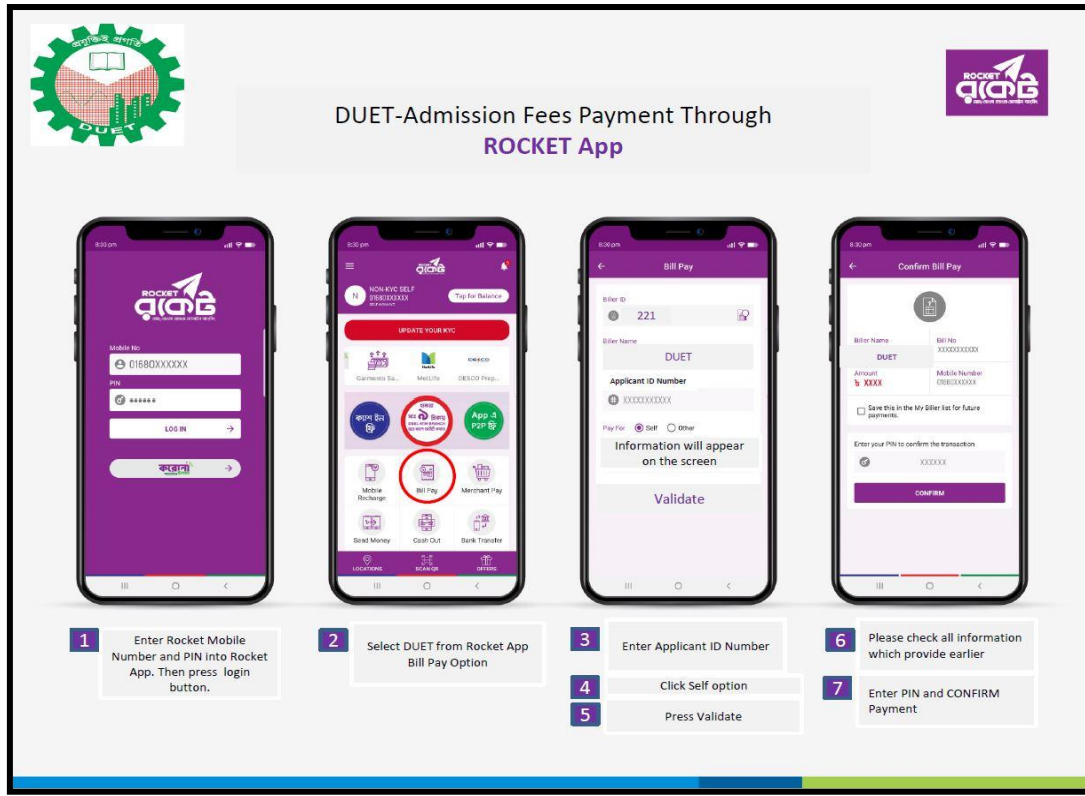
প্রযুক্তিই প্রগতি
DUET

ROCKET রকেট

DUET-Admission Fees Payment Through
ROCKET App

8:30 pm
ROCKET রকেট
Mobile No
01680XXXXXX
PIN
******
LOG IN
করো

8:30 pm
রকেট
N NON-KYC SELF 01680XXXXXX
Tap for Balance
UPDATE YOUR KYC
Garments Sa...
MetLife
DESCO Prep...
ক্যাশ ইন ফ্রি
App এ P2P ফ্রি
Mobile Recharge
Bill Pay
Merchant Pay
Send Money
Cash Out
Bank Transfer
LOCATIONS
SCAN QR
OFFERS

8:30 pm
Bill Pay
Biller ID
221
Biller Name
DUET
Applicant ID Number
XXXXXXXXXX
Pay For
Self
Other
Information will appear on the screen
Validate

8:30 pm
Confirm Bill Pay
Biller Name
DUET
Bill No
XXXXXXXXXX
Amount
৳ XXXX
Mobile Number
01680XXXXXX
Save this in the My Biller list for future payments.
Enter your PIN to confirm the transaction
XXXXX
CONFIRM

1 Enter Rocket Mobile Number and PIN into Rocket App. Then press login button.

2 Select DUET from Rocket App Bill Pay Option

3 Enter Applicant ID Number

4 Click Self option

5 Press Validate

6 Please check all information which provide earlier

7 Enter PIN and CONFIRM Payment